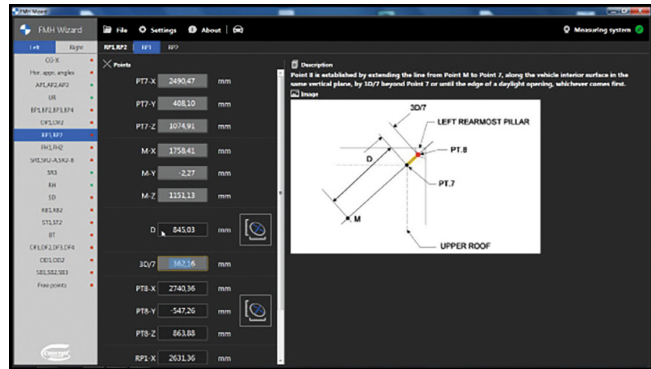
FMH Wizard

FMH Wizard
File Settings About
Measuring system

Left Right
CG-X
Hor. appr. angles
AP1,AP2,AP3
LR
RP1,RP2,RP3,RP4
CP1,CP2
RP1,RP7
FH1,FH2
SR1,SR2,SR3,SR4
SR3
RH
SD
KB1,KB2
ST1,ST2
BT
DF1,DF2,DF3,DF4
OD1,OD2
SB1,SB2,SB3
Free points

RP1,RP2 RP1 RP7

Points
PT7-X 2490,47 mm
PT7-Y 408,10 mm
PT7-Z 1074,91 mm
M-X 1758,41 mm
M-Y -2,27 mm
M-Z 1151,13 mm
D 845,03 mm
3D/7 362,16 mm
PT8-X 2740,36 mm
PT8-Y -547,26 mm
PT8-Z 863,88 mm
RP1-X 2631,36 mm

Description
Point 8 is established by extending the line from Point M to Point 7, along the vehicle interior surface in the same vertical plane, by 3D/7 beyond Point 7 or until the edge of a daylight opening, whichever comes first.
Image

3D/7
LEFT REARMOST PILLAR
PT.8
D
PT.7
M
UPPER ROOF